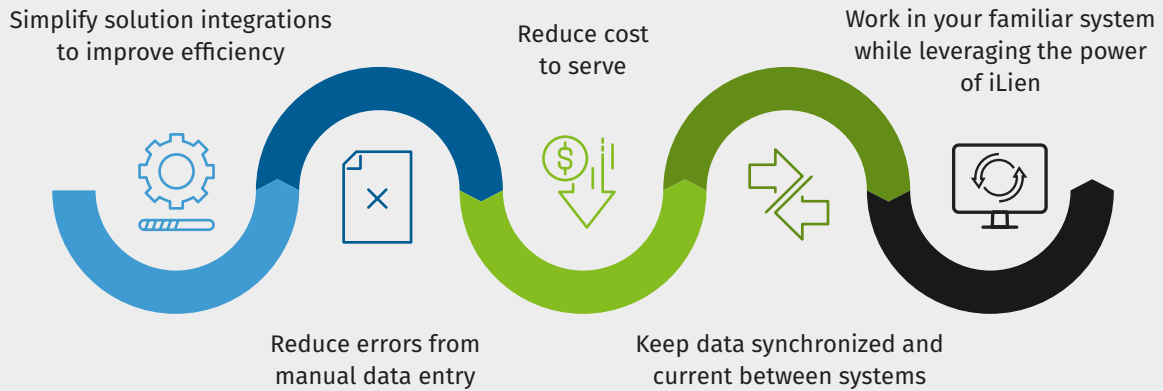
Simplify solution integrations to improve efficiency

Reduce errors from manual data entry

Reduce cost to serve

$

Keep data synchronized and current between systems

Work in your familiar system while leveraging the power of iLien